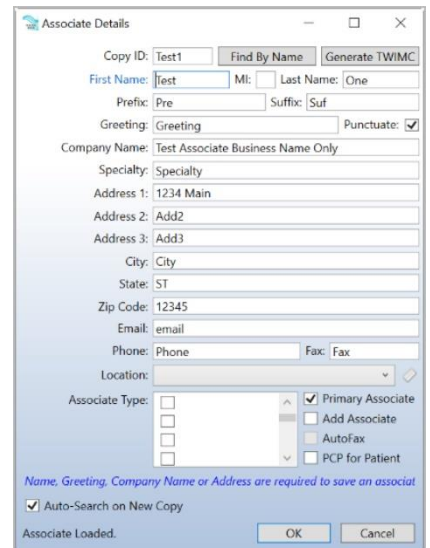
Associate Details

Copy ID: Test1 Find By Name Generate TWIMC

First Name: Test MI: Last Name: One

Prefix: Pre Suffix: Suf

Greeting: Greeting Punctuate: ✓

Company Name: Test Associate Business Name Only

Specialty: Specialty

Address 1: 1234 Main

Address 2: Add2

Address 3: Add3

City: City

State: ST

Zip Code: 12345

Email: email

Phone: Phone Fax: Fax

Location:

Associate Type:

✓ Primary Associate
Add Associate
AutoFax
PCP for Patient

Name, Greeting, Company Name or Address are required to save an associat

✓ Auto-Search on New Copy

Associate Loaded. OK Cancel